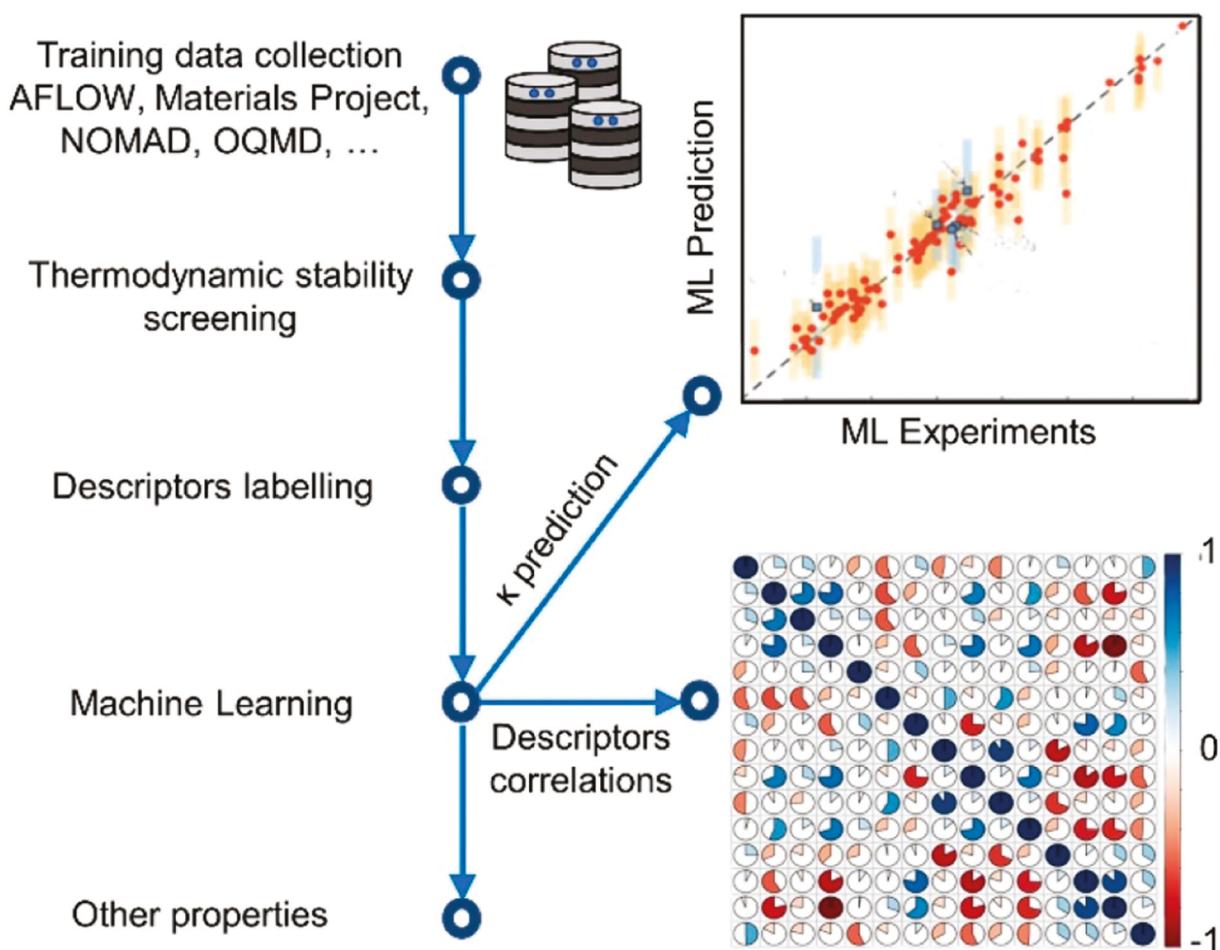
Training data collection AFLOW, Materials Project, NOMAD, OQMD, …

Thermodynamic stability screening

Descriptors labelling

Machine Learning

Other properties

κ prediction

Descriptors correlations

ML Prediction

ML Experiments

1

0

-1